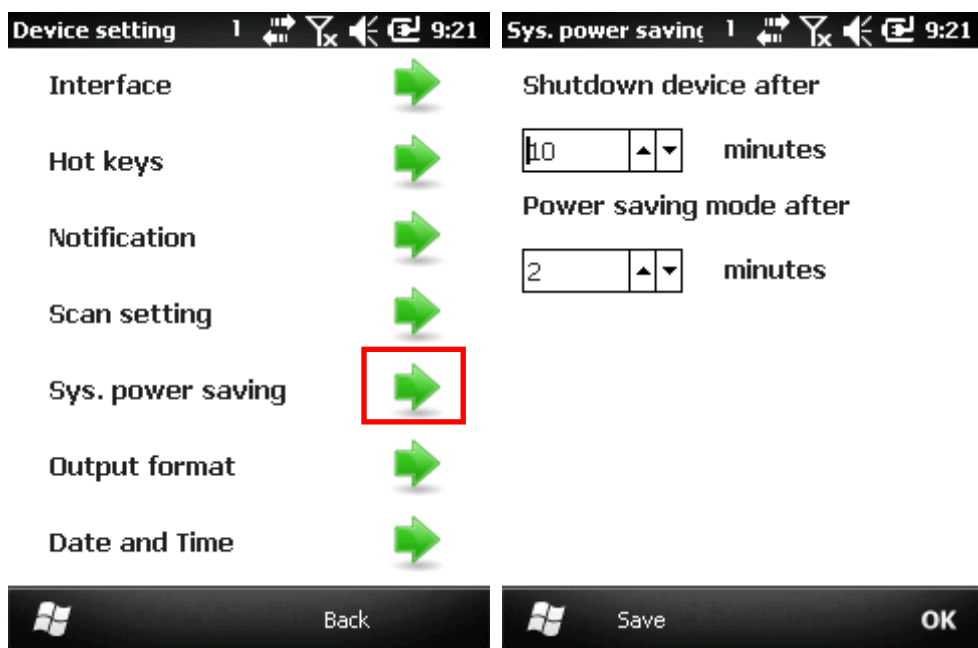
Device setting 1 9:21

Interface

Hot keys

Notification

Scan setting

Sys. power saving

Output format

Date and Time

Back

Sys. power saving 1 9:21

Shutdown device after

10 minutes

Power saving mode after

2 minutes

Save

OK